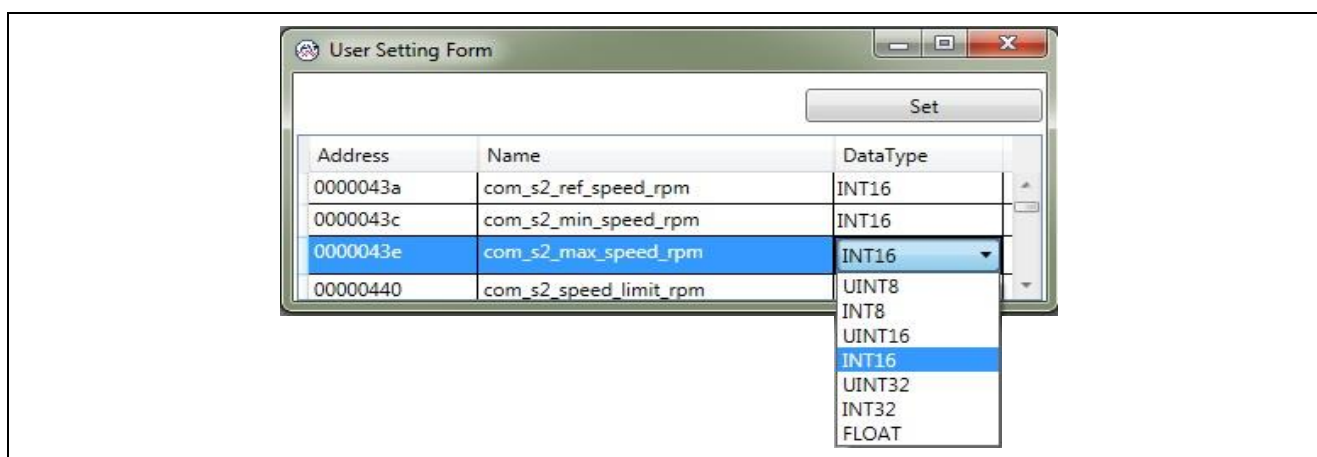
User Setting Form

Set

| Address | Name | DataType |
|---|---|---|
| 0000043a | com_s2_ref_speed_rpm | INT16 |
| 0000043c | com_s2_min_speed_rpm | INT16 |
| 0000043e | com_s2_max_speed_rpm | INT16 |
| 00000440 | com_s2_speed_limit_rpm | |

UINT8
INT8
UINT16
INT16
UINT32
INT32
FLOAT